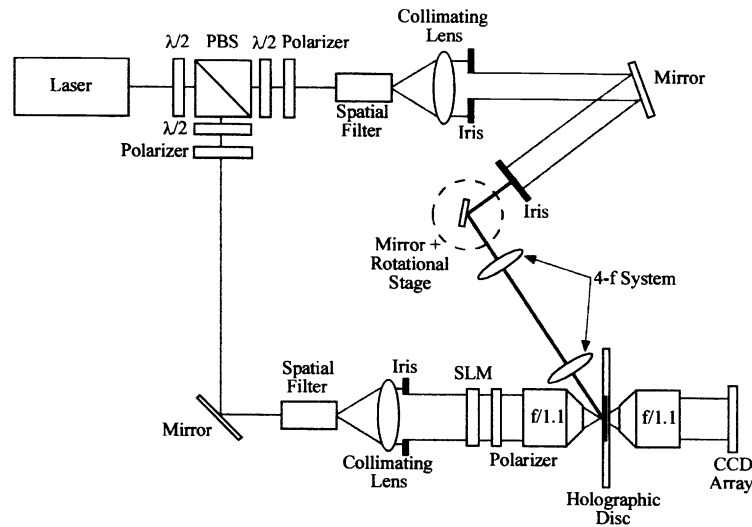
Laser

$\lambda/2$

PBS

$\lambda/2$

Polarizer

$\lambda/2$

Polarizer

Spatial Filter

Collimating Lens

Iris

Mirror

Iris

Mirror + Rotational Stage

4-f System

Spatial Filter

Iris

SLM

f/1.1

f/1.1

Mirror

Collimating Lens

Polarizer

Holographic Disc

CCD Array